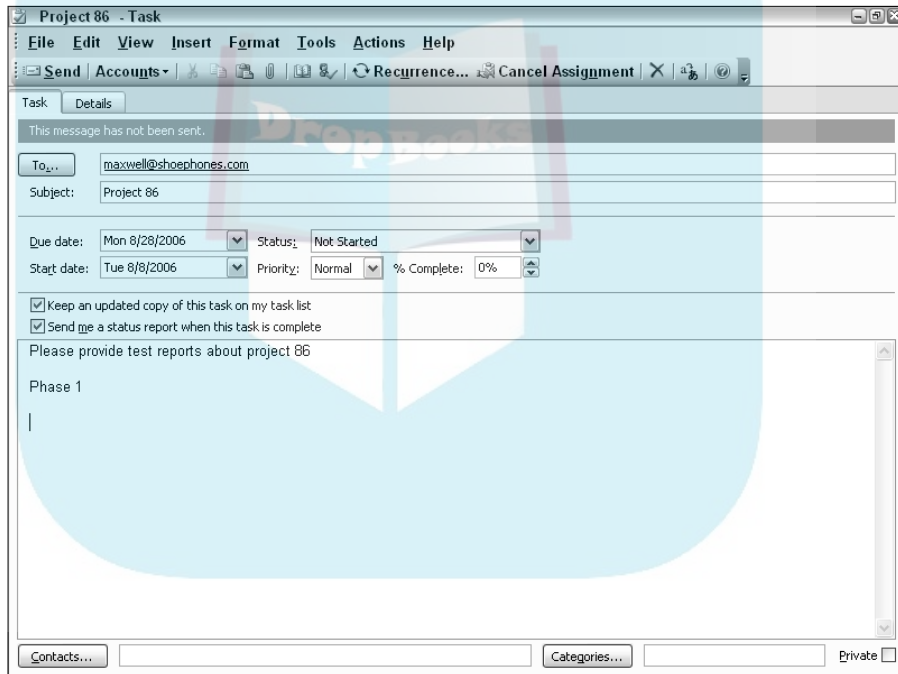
Project 86 - Task

File Edit View Insert Format Tools Actions Help

Send | Accounts | Recurrence... Cancel Assignment

Task Details

This message has not been sent.

DropBooks

To... maxwell@shoephones.com

Subject: Project 86

Due date: Mon 8/28/2006 Status: Not Started

Start date: Tue 8/8/2006 Priority: Normal % Complete: 0%

Keep an updated copy of this task on my task list

Send me a status report when this task is complete

Please provide test reports about project 86

Phase 1

Contacts... Categories... Private